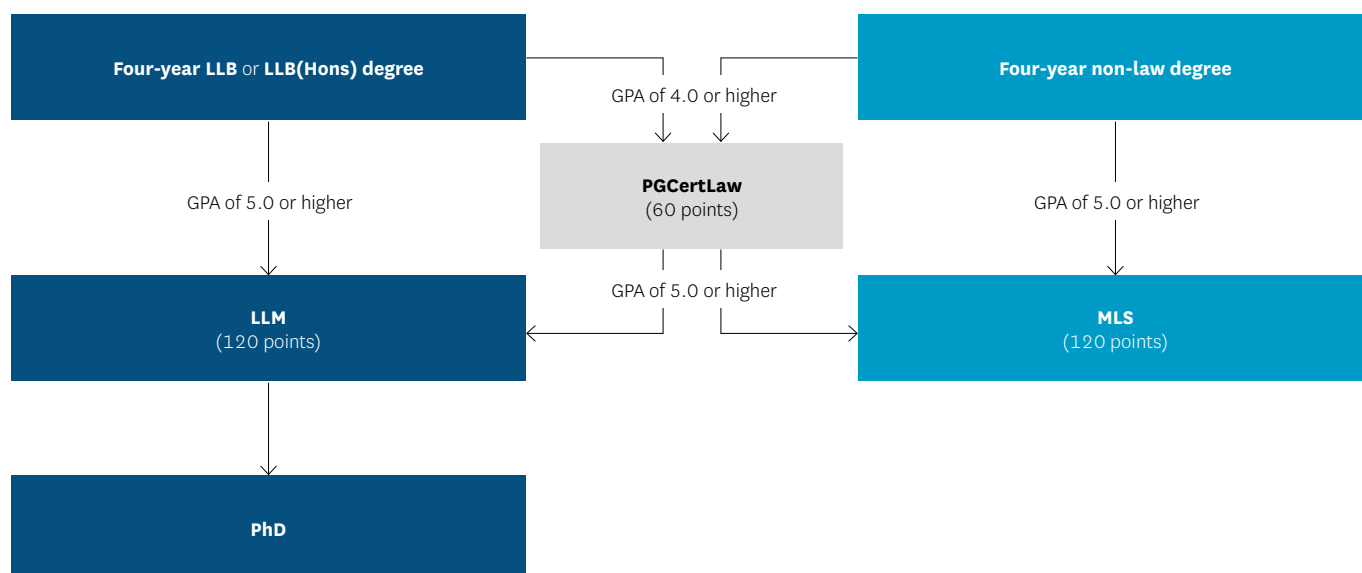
Four-year LLB or LLB(Hons) degree

GPA of 4.0 or higher

Four-year non-law degree

GPA of 5.0 or higher

PGCertLaw
(60 points)

GPA of 5.0 or higher

GPA of 5.0 or higher

LLM
(120 points)

MLS
(120 points)

PhD